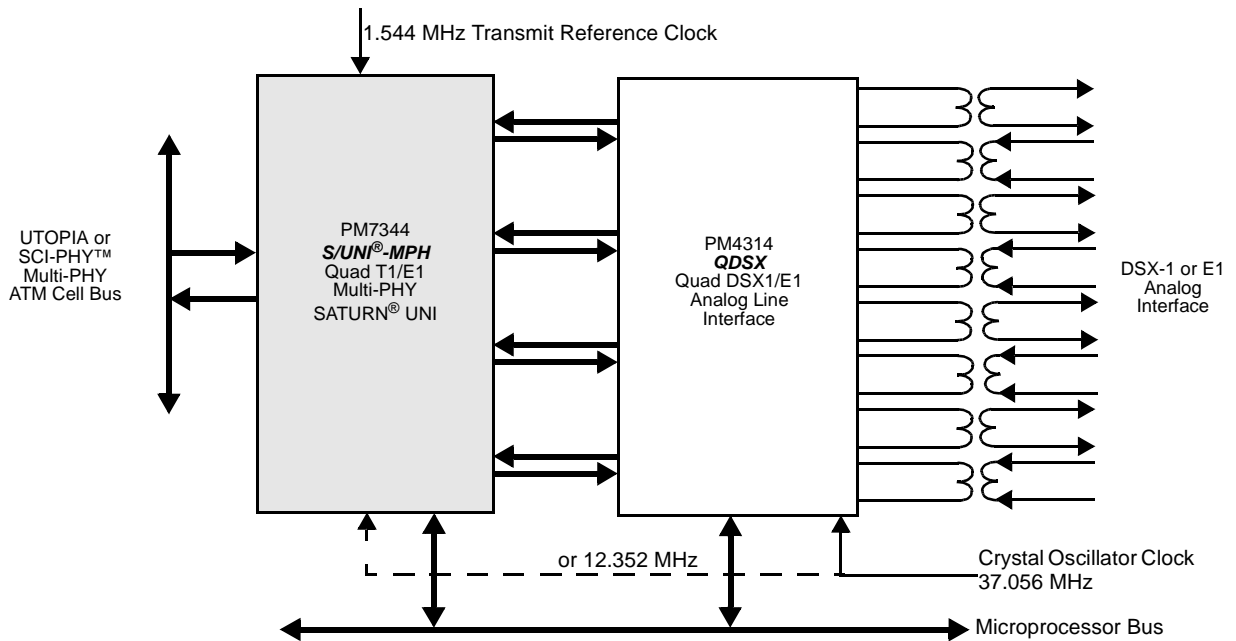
1.544 MHz Transmit Reference Clock

UTOPIA or SCI-PHY™ Multi-PHY ATM Cell Bus

PM7344
*S/UNI®-MPH*
Quad T1/E1
Multi-PHY
SATURN® UNI

PM4314
*QDSX*
Quad DSX1/E1
Analog Line
Interface

DSX-1 or E1 Analog Interface

or 12.352 MHz

Crystal Oscillator Clock
37.056 MHz

Microprocessor Bus